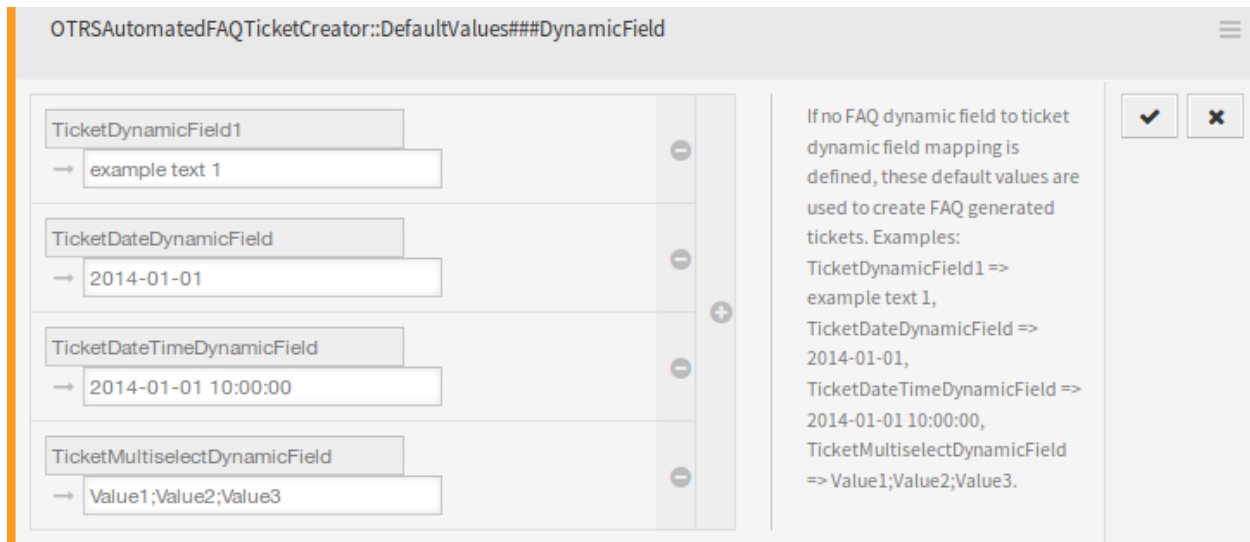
OTRSAutomatedFAQTicketCreator::DefaultValues###DynamicField

TicketDynamicField1
→ example text 1

TicketDateDynamicField
→ 2014-01-01

TicketDateTimeDynamicField
→ 2014-01-01 10:00:00

TicketMultiselectDynamicField
→ Value1;Value2;Value3

If no FAQ dynamic field to ticket dynamic field mapping is defined, these default values are used to create FAQ generated tickets. Examples: TicketDynamicField1 => example text 1, TicketDateDynamicField => 2014-01-01, TicketDateTimeDynamicField => 2014-01-01 10:00:00, TicketMultiselectDynamicField => Value1;Value2;Value3.